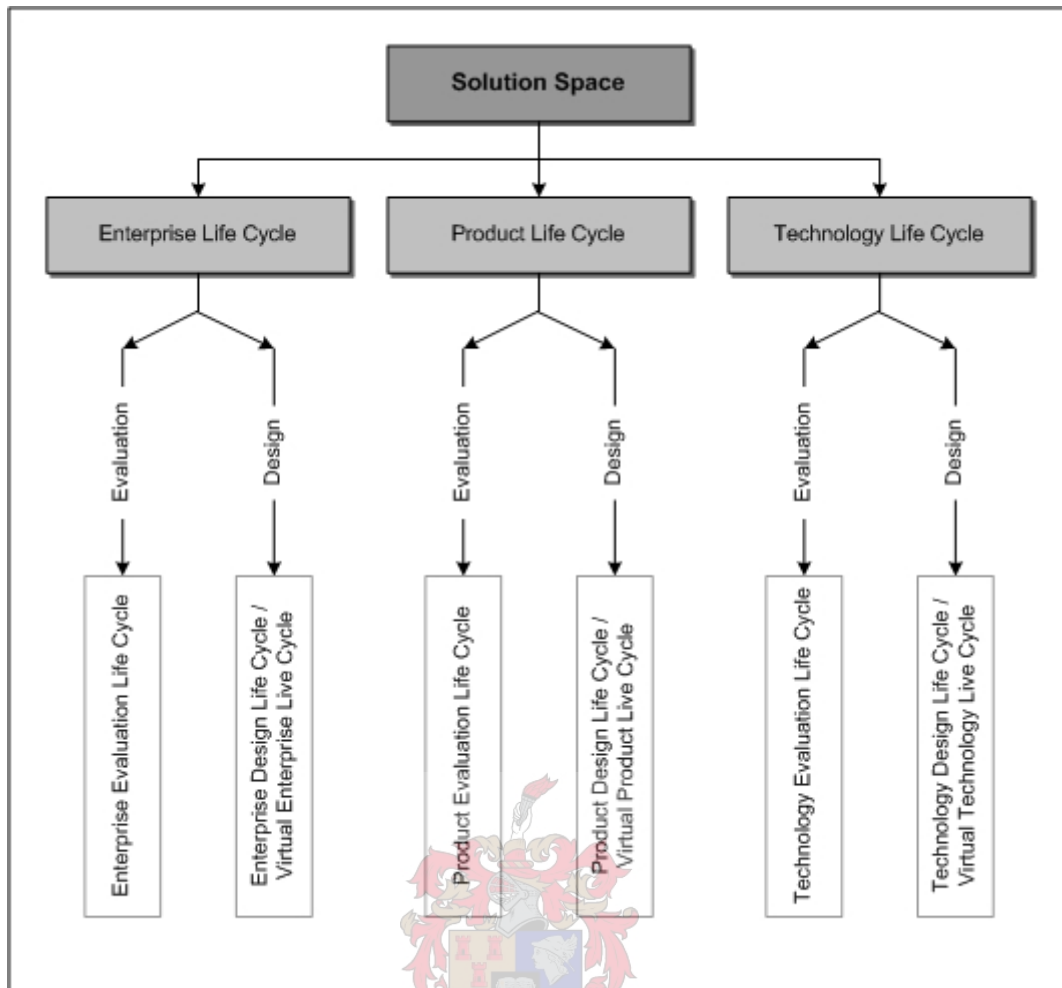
Solution Space

Enterprise Life Cycle

Product Life Cycle

Technology Life Cycle

Evaluation

Design

Evaluation

Design

Evaluation

Design

Enterprise Evaluation Life Cycle

Enterprise Design Life Cycle / Virtual Enterprise Live Cycle

Product Evaluation Life Cycle

Product Design Life Cycle / Virtual Product Live Cycle

Technology Evaluation Life Cycle

Technology Design Life Cycle / Virtual Technology Live Cycle